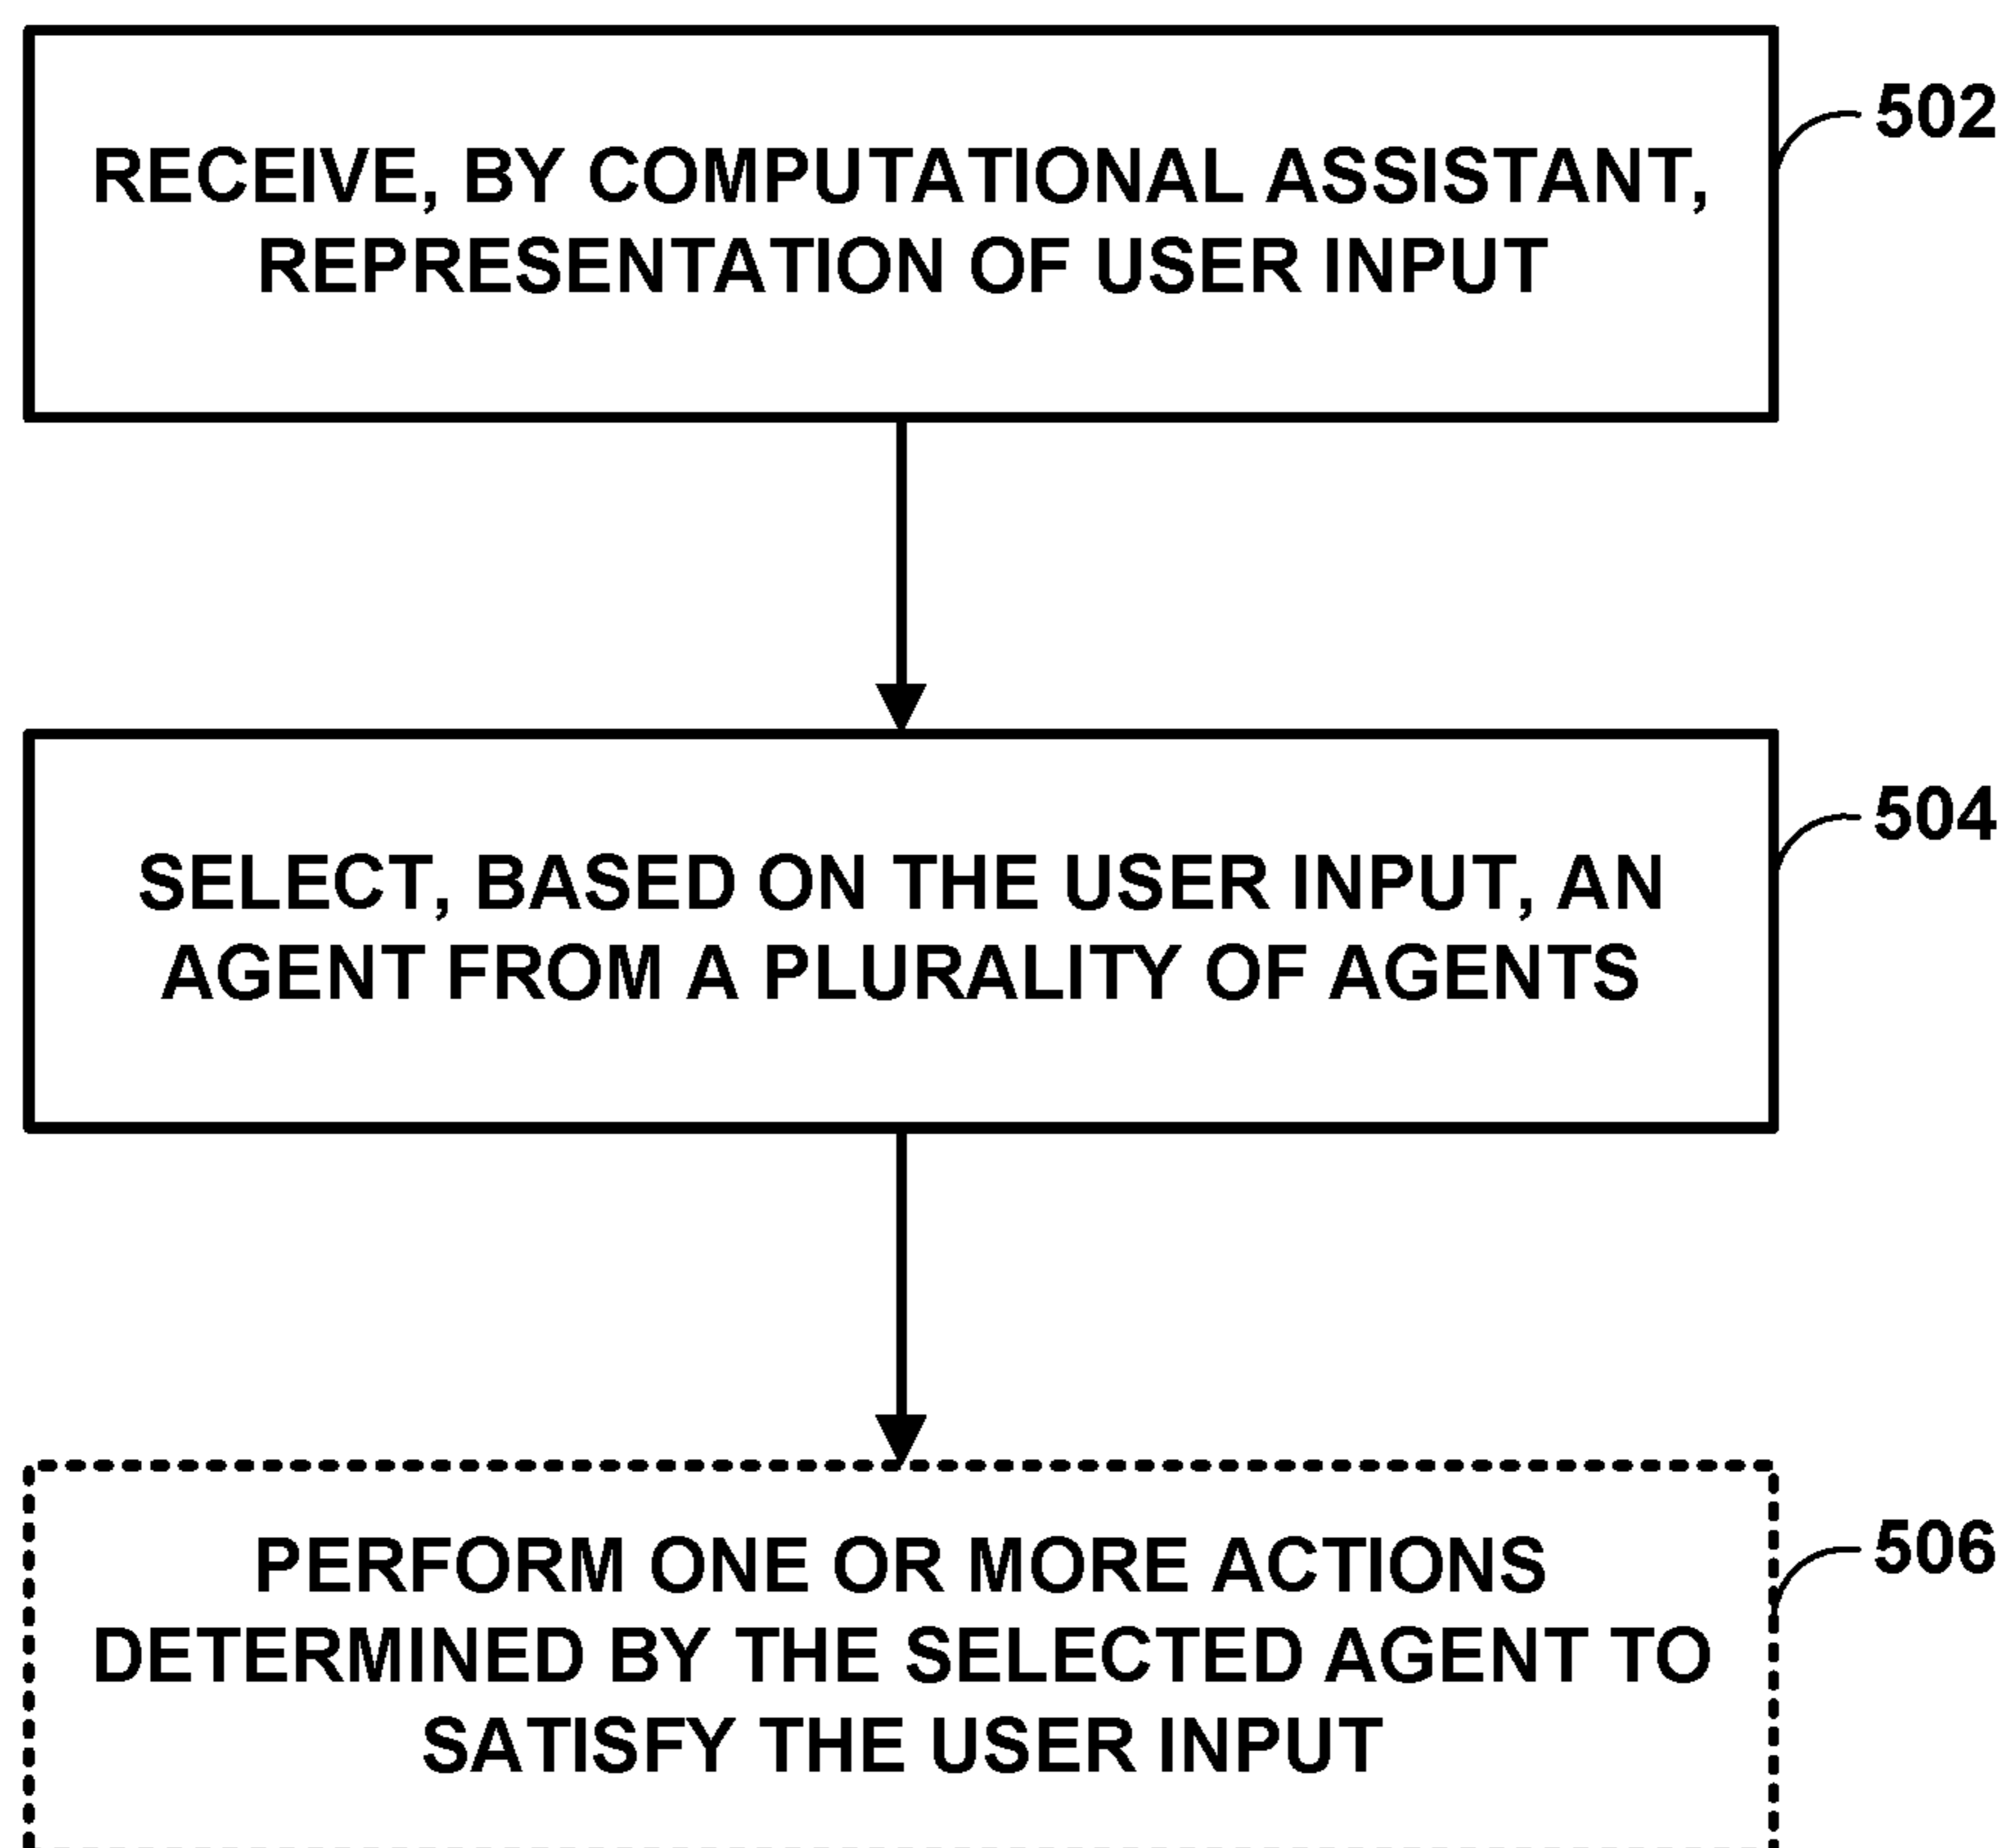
RECEIVE, BY COMPUTATIONAL ASSISTANT, REPRESENTATION OF USER INPUT

502

SELECT, BASED ON THE USER INPUT, AN AGENT FROM A PLURALITY OF AGENTS

504

PERFORM ONE OR MORE ACTIONS DETERMINED BY THE SELECTED AGENT TO SATISFY THE USER INPUT

506